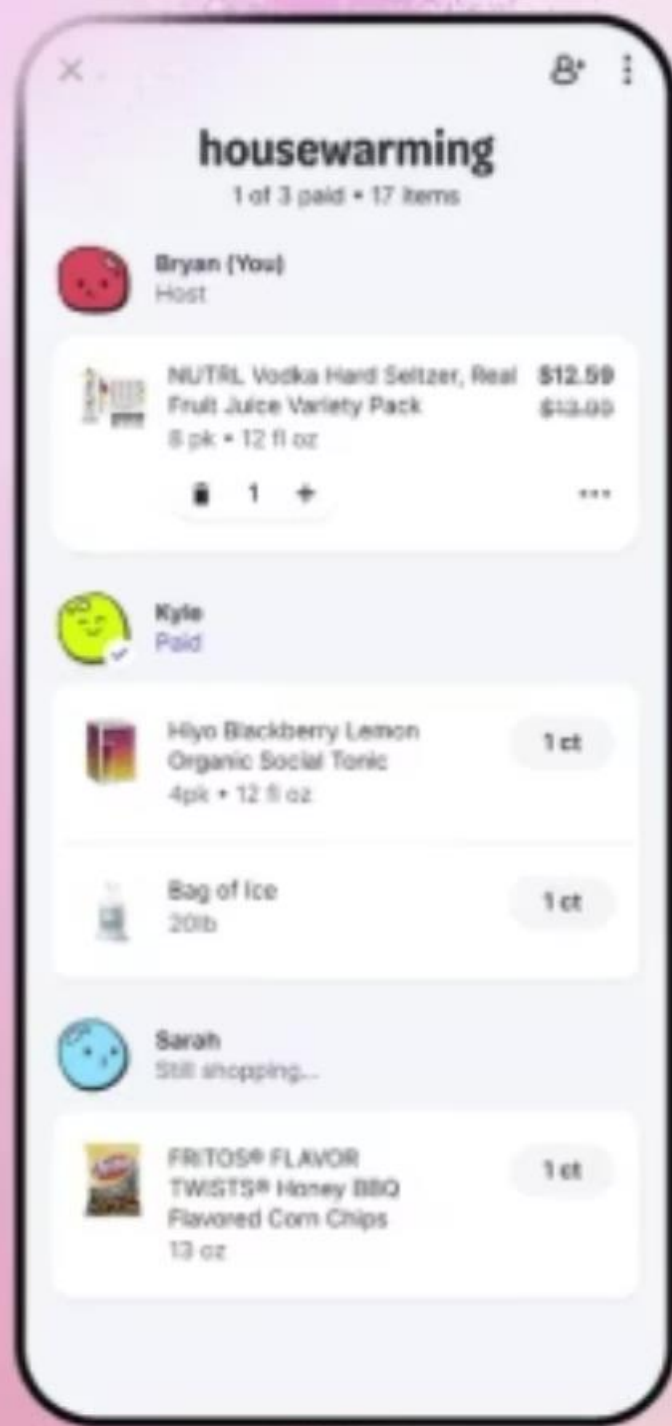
housewarming
1 of 3 paid • 17 items

Bryan (You)
Host

NUTRL Vodka Hard Seltzer, Real Fruit Juice Variety Pack
8 pk • 12 fl oz
$12.59
$13.00
1 +
•••

Kyle
Paid

Hiyo Blackberry Lemon Organic Social Tonic
4pk • 12 fl oz
1 ct

Bag of Ice
20lb
1 ct

Sarah
Still shopping...

FRITOS® FLAVOR TWISTS® Honey BBQ Flavored Corn Chips
13 oz
1 ct